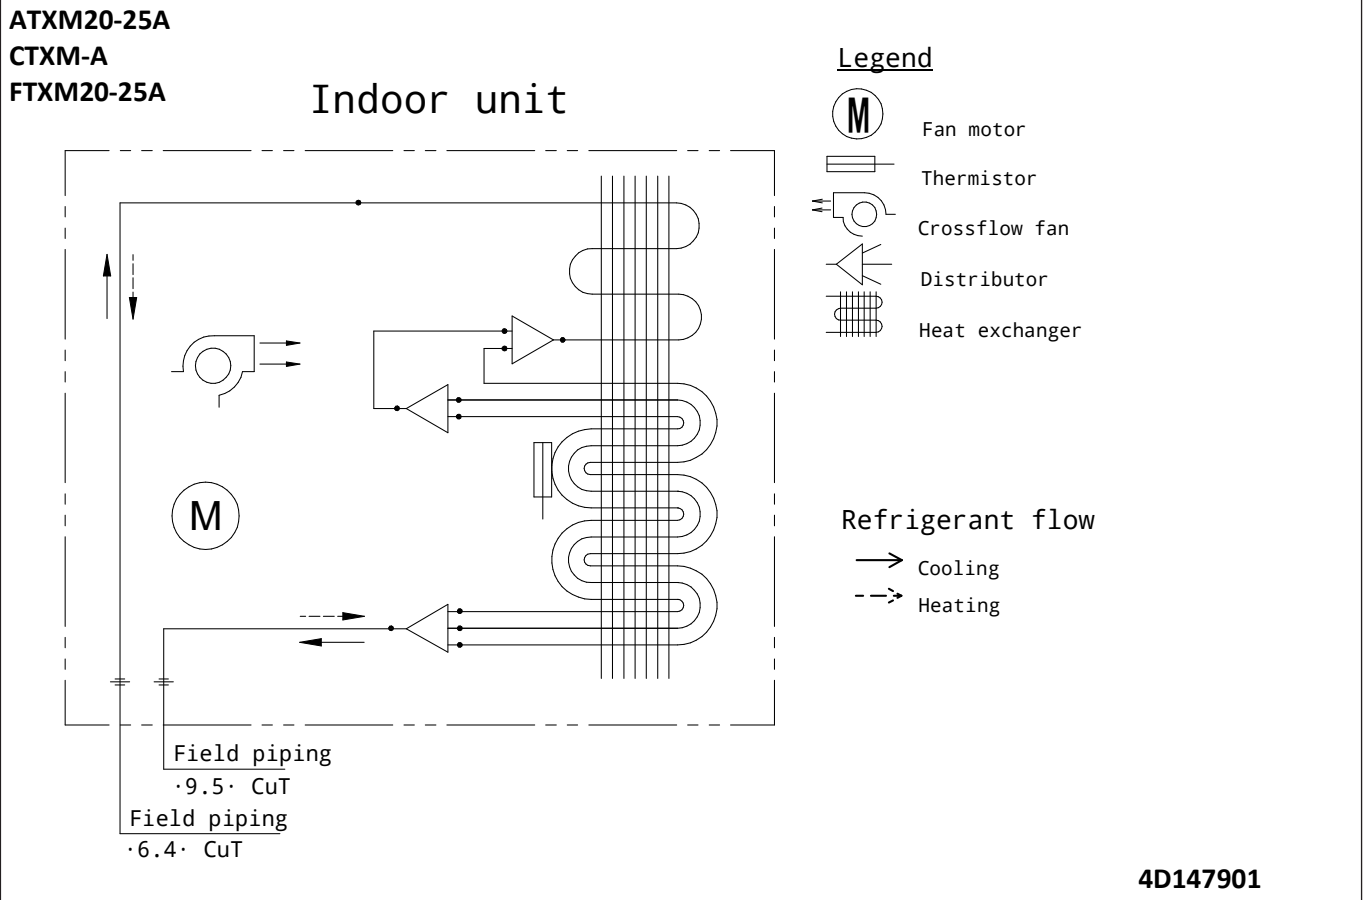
ATXM20-25A
CTXM-A
FTXM20-25A

Indoor unit

Legend

M Fan motor

Thermistor

Crossflow fan

Distributor

Heat exchanger

M

Refrigerant flow

Cooling

Heating

Field piping
·9.5· CuT

Field piping
·6.4· CuT

4D147901